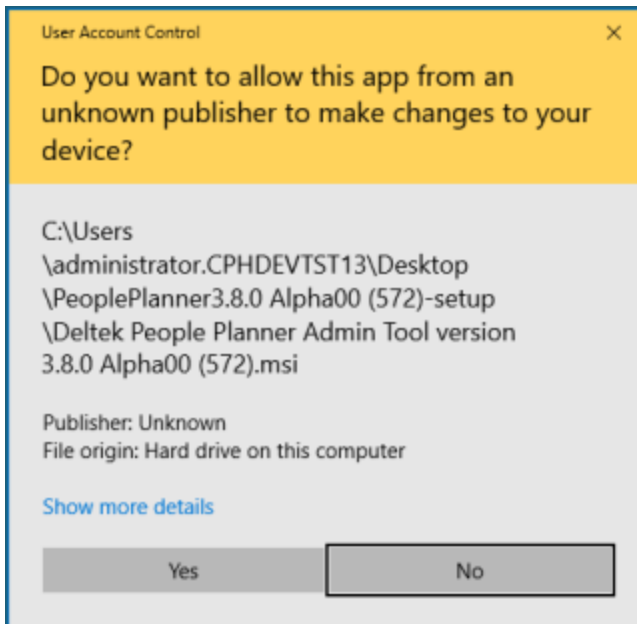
User Account Control

×

Do you want to allow this app from an unknown publisher to make changes to your device?

C:\Users \administrator.CPHDEVTST13\Desktop \PeoplePlanner3.8.0 Alpha00 (572)-setup \Deltek People Planner Admin Tool version 3.8.0 Alpha00 (572).msi

Publisher: Unknown
File origin: Hard drive on this computer

Show more details

Yes

No